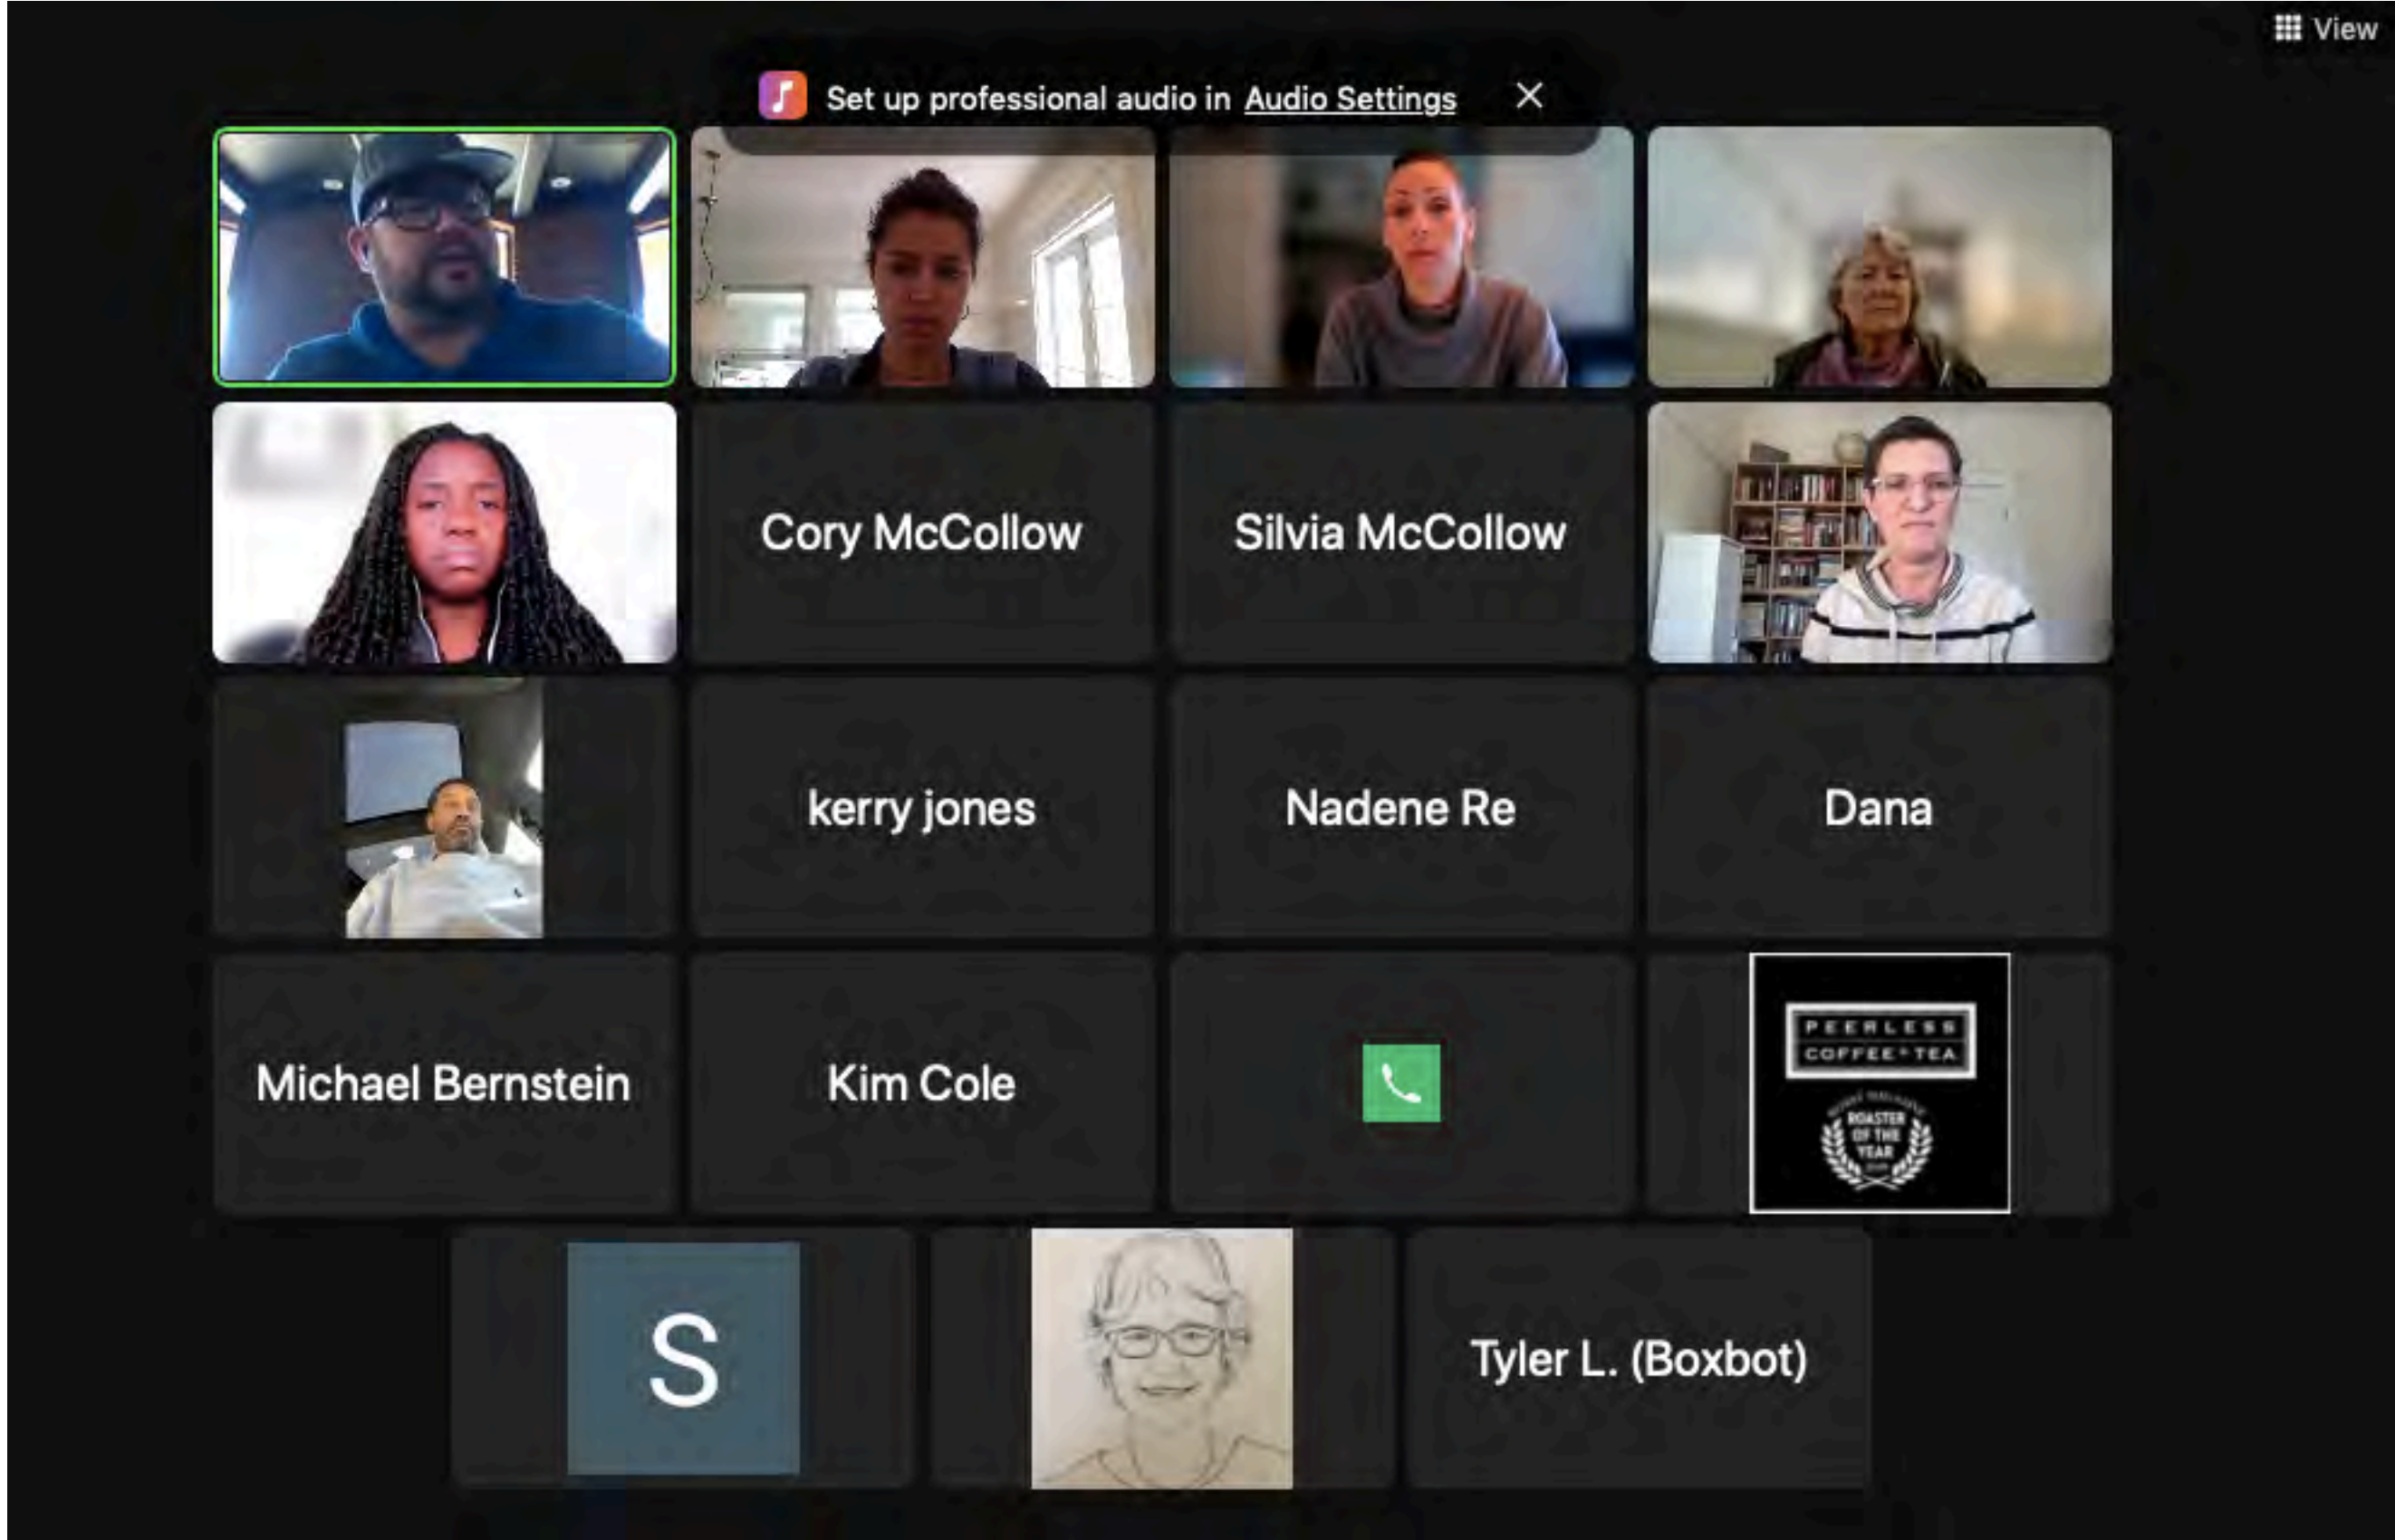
View

Set up professional audio in Audio Settings

Cory McCollow

Silvia McCollow

kerry jones

Nadene Re

Dana

Michael Bernstein

Kim Cole

PEERLESS
COFFEE • TEA

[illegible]
ROASTER
OF THE
YEAR
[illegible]

S

Tyler L. (Boxbot)